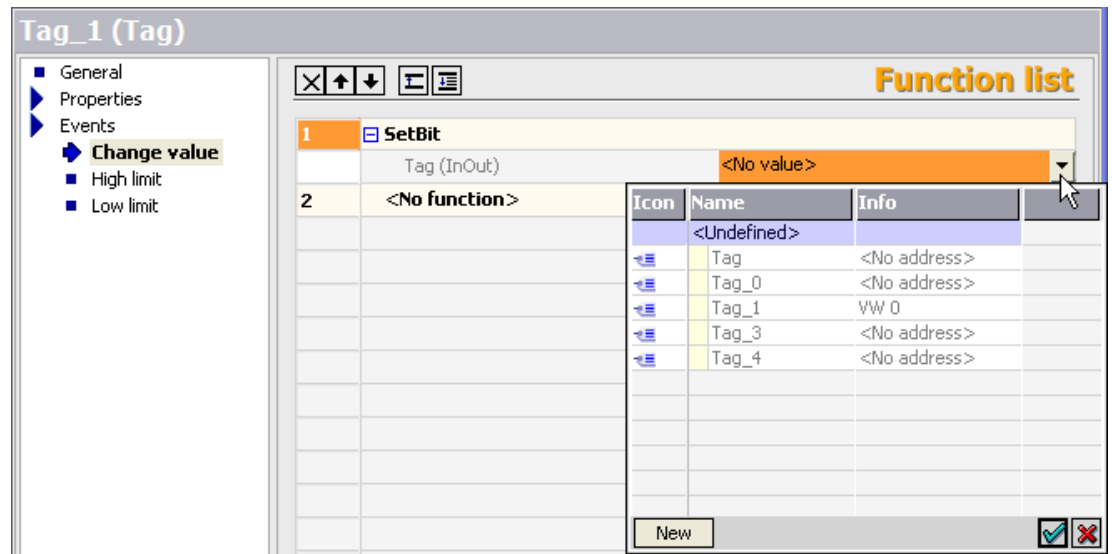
Tag_1 (Tag)

General
Properties
Events
Change value
High limit
Low limit

Function list

1 SetBit
Tag (InOut) <No value>
2 <No function>

| Icon | Name | Info |
|---|---|---|
| | <Undefined> | |
| | Tag | <No address> |
| | Tag_0 | <No address> |
| | Tag_1 | VW 0 |
| | Tag_3 | <No address> |
| | Tag_4 | <No address> |

New